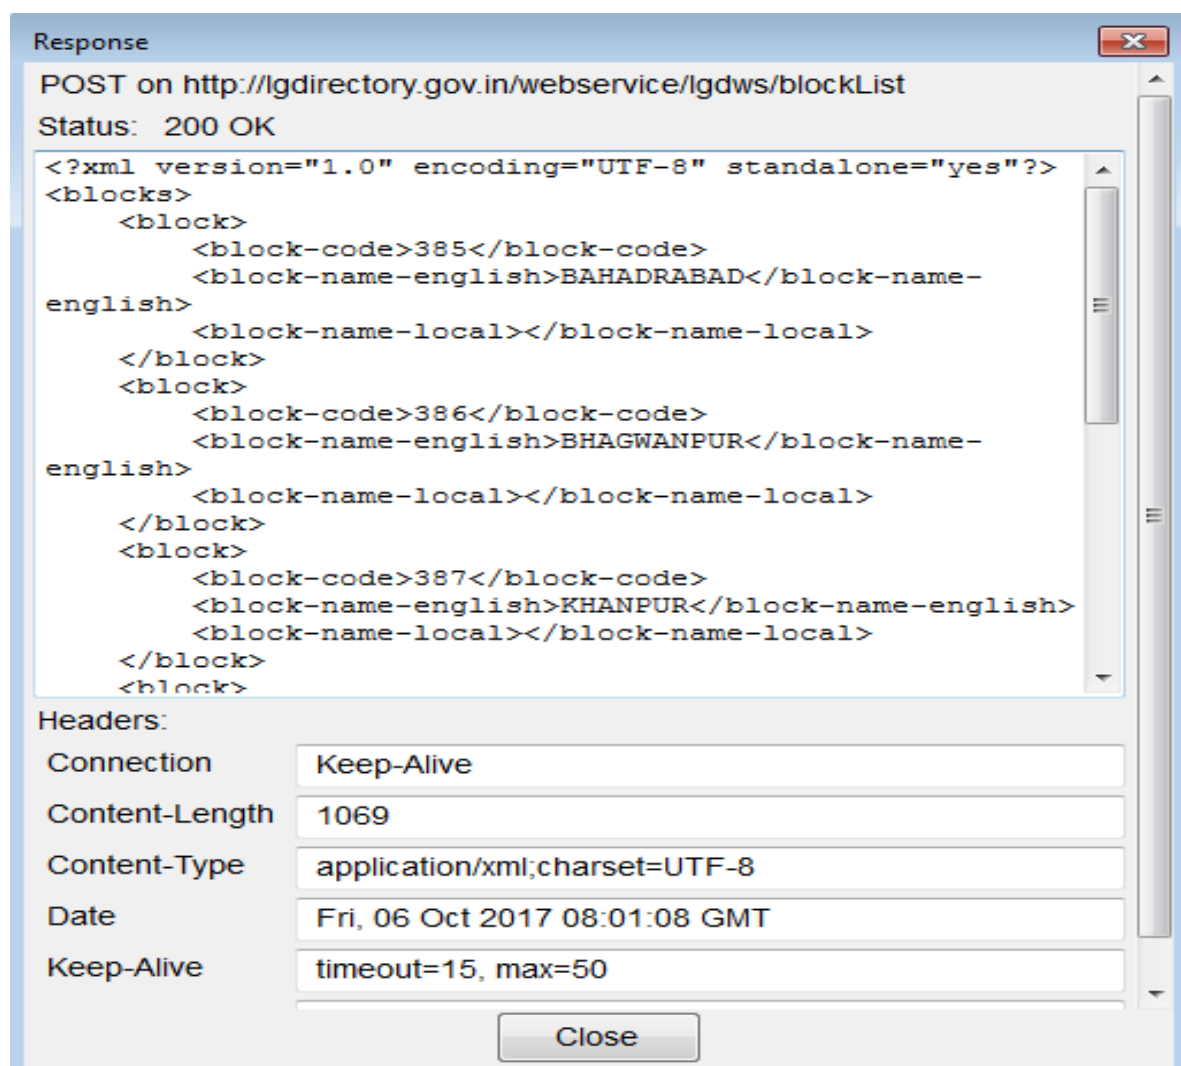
Response

POST on http://lgdirectory.gov.in/webservice/lgdws/blockList

Status: 200 OK

<?xml version="1.0" encoding="UTF-8" standalone="yes"?>
<blocks>
<block>
<block-code>385</block-code>
<block-name-english>BAHADRABAD</block-name-english>
<block-name-local></block-name-local>
</block>
<block>
<block-code>386</block-code>
<block-name-english>BHAGWANPUR</block-name-english>
<block-name-local></block-name-local>
</block>
<block>
<block-code>387</block-code>
<block-name-english>KHANPUR</block-name-english>
<block-name-local></block-name-local>
</block>
<block>

Headers:

| | |
|---|---|
| Connection | Keep-Alive |
| Content-Length | 1069 |
| Content-Type | application/xml;charset=UTF-8 |
| Date | Fri, 06 Oct 2017 08:01:08 GMT |
| Keep-Alive | timeout=15, max=50 |

Close